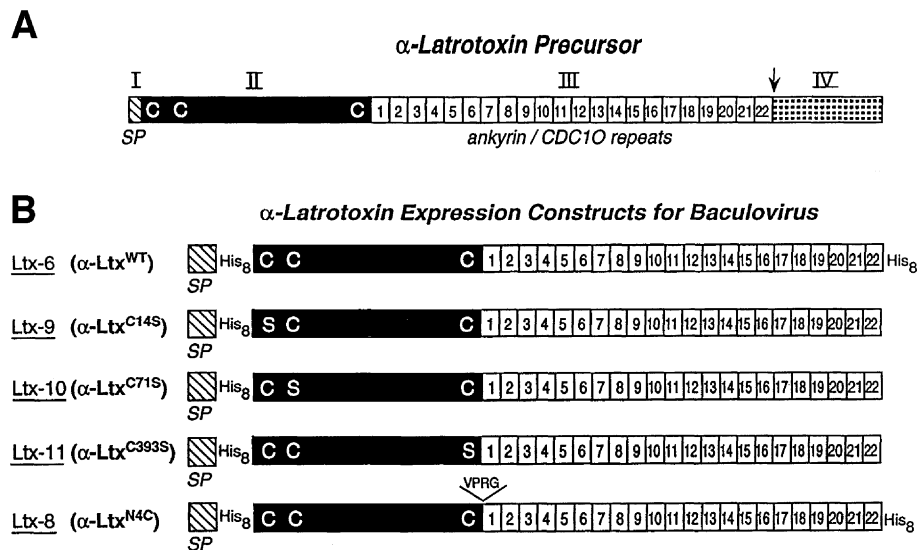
A

α-Latrotoxin Precursor

I II III IV

C C C 1 2 3 4 5 6 7 8 9 10 11 12 13 14 15 16 17 18 19 20 21 22

SP

ankyrin / CDC1O repeats

B

α-Latrotoxin Expression Constructs for Baculovirus

Ltx-6 (α-Ltx$^{WT}$) His$_8$ C C C 1 2 3 4 5 6 7 8 9 10 11 12 13 14 15 16 17 18 19 20 21 22 His$_8$
SP

Ltx-9 (α-Ltx$^{C14S}$) His$_8$ S C C 1 2 3 4 5 6 7 8 9 10 11 12 13 14 15 16 17 18 19 20 21 22
SP

Ltx-10 (α-Ltx$^{C71S}$) His$_8$ C S C 1 2 3 4 5 6 7 8 9 10 11 12 13 14 15 16 17 18 19 20 21 22
SP

Ltx-11 (α-Ltx$^{C393S}$) His$_8$ C C S 1 2 3 4 5 6 7 8 9 10 11 12 13 14 15 16 17 18 19 20 21 22
SP

VPRG

Ltx-8 (α-Ltx$^{N4C}$) His$_8$ C C C 1 2 3 4 5 6 7 8 9 10 11 12 13 14 15 16 17 18 19 20 21 22 His$_8$
SP